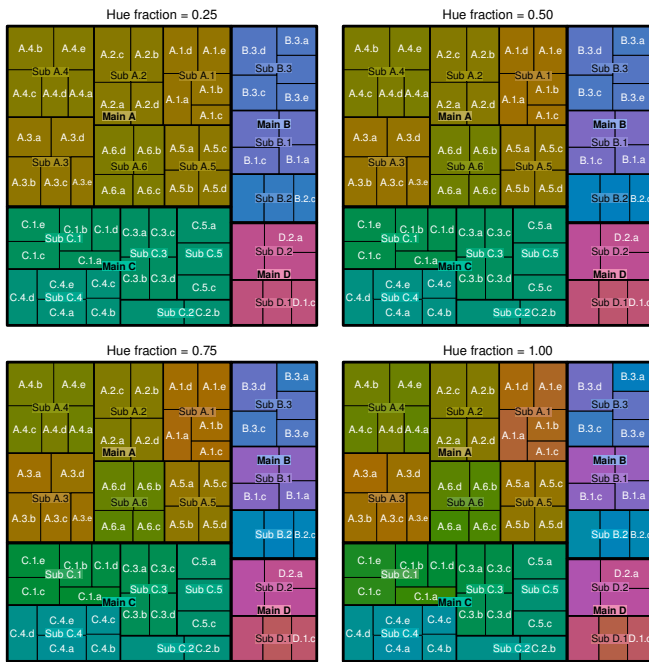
Hue fraction = 0.25

A.4.b A.4.e A.2.c A.2.b A.1.d A.1.e B.3.d B.3.a
Sub A.4 Sub A.2 Sub A.1 Sub B.3
A.4.c A.4.d A.4.a A.1.b B.3.c B.3.e
A.2.a A.2.d A.1.a
Main A A.1.c Main B
A.3.a A.3.d A.6.d A.6.b A.5.a A.5.c Sub B.1
Sub A.3 Sub A.6 Sub A.5 B.1.c B.1.a
A.3.b A.3.c A.3.e A.6.a A.6.c A.5.b A.5.d Sub B.2 B.2.c
C.1.e C.1.b C.1.d C.3.a C.3.c C.5.a
Sub C.1 D.2.a
C.1.c C.1.a Sub C.3 Sub C.5 Sub D.2
Main C Main D
C.4.e C.4.c C.3.b C.3.d
C.4.d Sub C.4 C.5.c Sub D.1 D.1.c
C.4.a C.4.b Sub C.2 C.2.b

Hue fraction = 0.50

A.4.b A.4.e A.2.c A.2.b A.1.d A.1.e B.3.d B.3.a
Sub A.4 Sub A.2 Sub A.1 Sub B.3
A.4.c A.4.d A.4.a A.1.b B.3.c B.3.e
A.2.a A.2.d A.1.a
Main A A.1.c Main B
A.3.a A.3.d A.6.d A.6.b A.5.a A.5.c Sub B.1
Sub A.3 Sub A.6 Sub A.5 B.1.c B.1.a
A.3.b A.3.c A.3.e A.6.a A.6.c A.5.b A.5.d Sub B.2 B.2.c
C.1.e C.1.b C.1.d C.3.a C.3.c C.5.a
Sub C.1 D.2.a
C.1.c C.1.a Sub C.3 Sub C.5 Sub D.2
Main C Main D
C.4.e C.4.c C.3.b C.3.d
C.4.d Sub C.4 C.5.c Sub D.1 D.1.c
C.4.a C.4.b Sub C.2 C.2.b

Hue fraction = 0.75

A.4.b A.4.e A.2.c A.2.b A.1.d A.1.e B.3.d B.3.a
Sub A.4 Sub A.2 Sub A.1 Sub B.3
A.4.c A.4.d A.4.a A.1.b B.3.c B.3.e
A.2.a A.2.d A.1.a
Main A A.1.c Main B
A.3.a A.3.d A.6.d A.6.b A.5.a A.5.c Sub B.1
Sub A.3 Sub A.6 Sub A.5 B.1.c B.1.a
A.3.b A.3.c A.3.e A.6.a A.6.c A.5.b A.5.d Sub B.2 B.2.c
C.1.e C.1.b C.1.d C.3.a C.3.c C.5.a
Sub C.1 D.2.a
C.1.c C.1.a Sub C.3 Sub C.5 Sub D.2
Main C Main D
C.4.e C.4.c C.3.b C.3.d
C.4.d Sub C.4 C.5.c Sub D.1 D.1.c
C.4.a C.4.b Sub C.2 C.2.b

Hue fraction = 1.00

A.4.b A.4.e A.2.c A.2.b A.1.d A.1.e B.3.d B.3.a
Sub A.4 Sub A.2 Sub A.1 Sub B.3
A.4.c A.4.d A.4.a A.1.b B.3.c B.3.e
A.2.a A.2.d A.1.a
Main A A.1.c Main B
A.3.a A.3.d A.6.d A.6.b A.5.a A.5.c Sub B.1
Sub A.3 Sub A.6 Sub A.5 B.1.c B.1.a
A.3.b A.3.c A.3.e A.6.a A.6.c A.5.b A.5.d Sub B.2 B.2.c
C.1.e C.1.b C.1.d C.3.a C.3.c C.5.a
Sub C.1 D.2.a
C.1.c C.1.a Sub C.3 Sub C.5 Sub D.2
Main C Main D
C.4.e C.4.c C.3.b C.3.d
C.4.d Sub C.4 C.5.c Sub D.1 D.1.c
C.4.a C.4.b Sub C.2 C.2.b